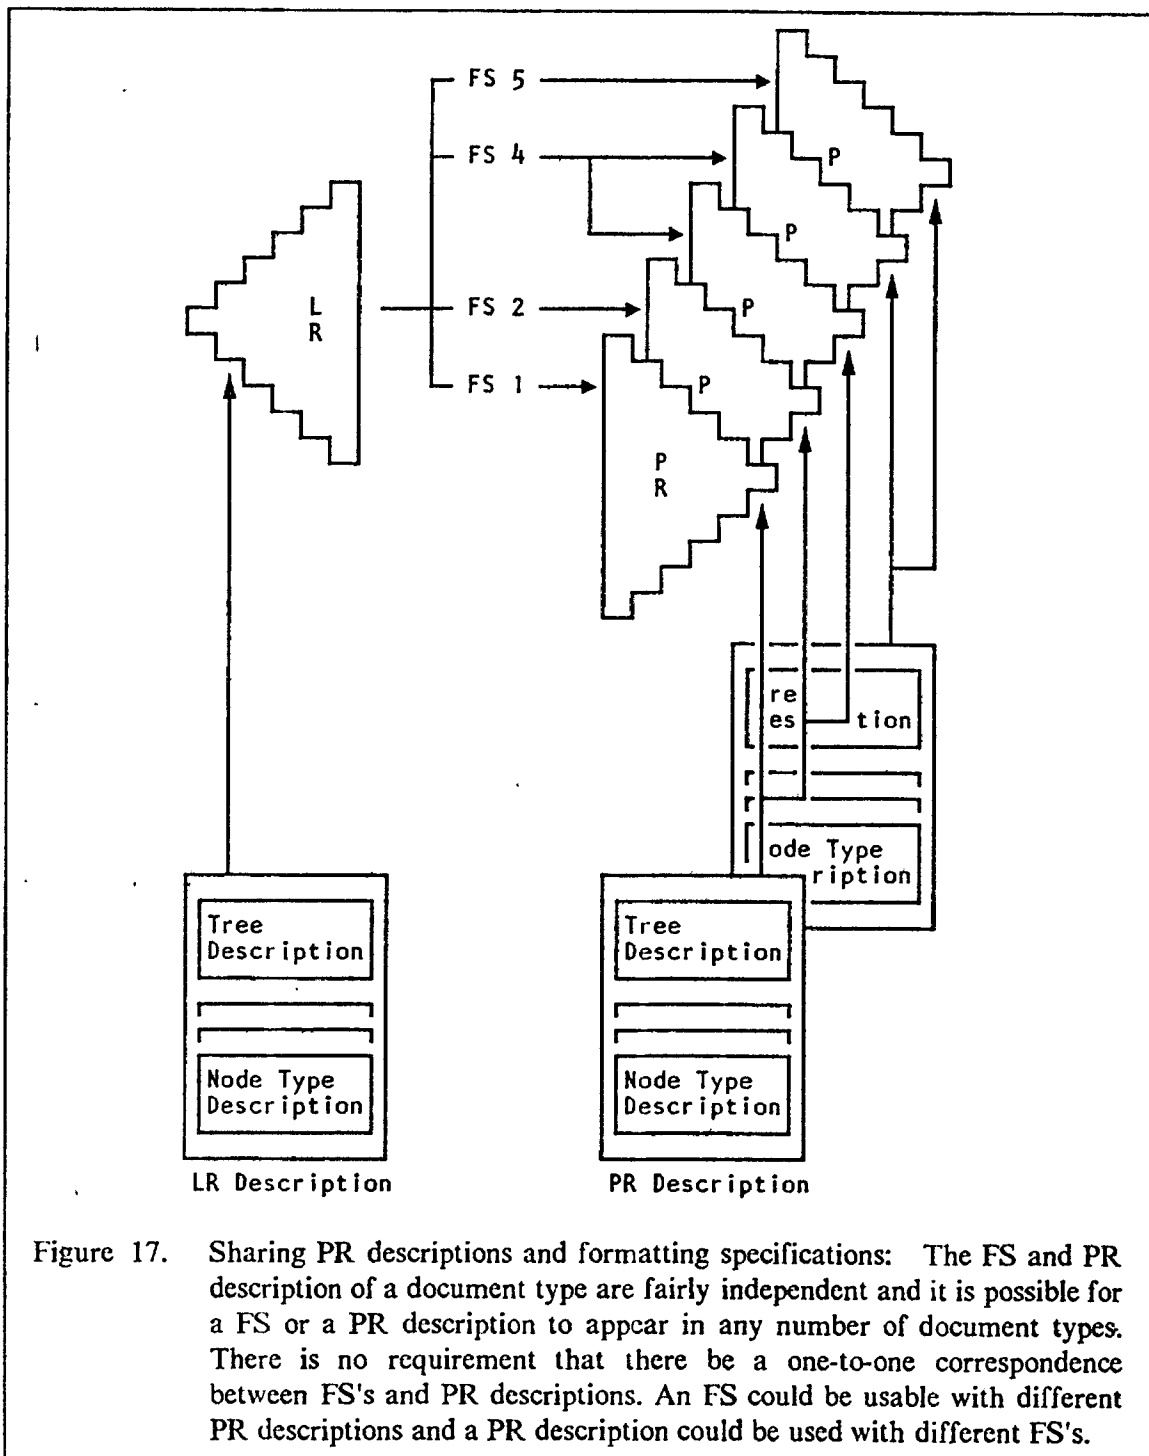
FS 5

FS 4

P

P

L
R

FS 2

P

FS 1

P

P
R

re
es
tion

r
r

ode Type
ription

Tree
Description

Node Type
Description

LR Description

Tree
Description

Node Type
Description

PR Description

Figure 17. Sharing PR descriptions and formatting specifications: The FS and PR description of a document type are fairly independent and it is possible for a FS or a PR description to appear in any number of document types. There is no requirement that there be a one-to-one correspondence between FS's and PR descriptions. An FS could be usable with different PR descriptions and a PR description could be used with different FS's.